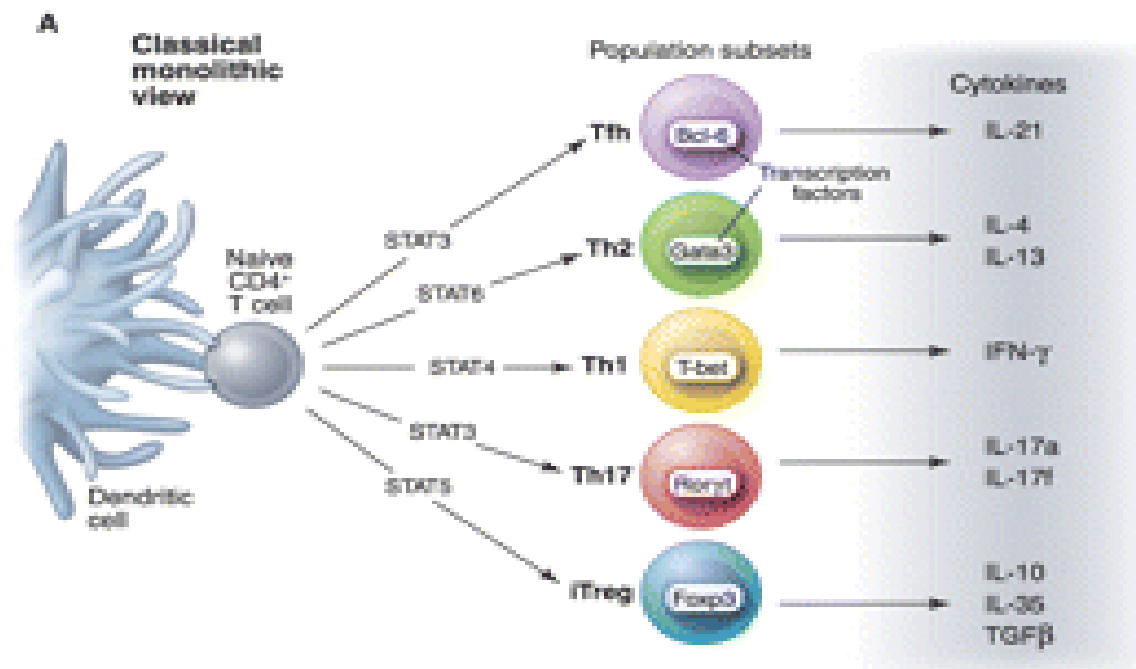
A

Classical monolithic view

Population subsets

Cytokines

Tfh

Bcl-6

IL-21

Transcription factors

STAT3

Th2

Gata3

IL-4
IL-13

Naive CD4⁺ T cell

STAT6

STAT4

Th1

T-bet

IFN-γ

STAT3

Th17

Rorγt

IL-17a
IL-17f

Dendritic cell

STAT5

iTreg

Foxp3

IL-10
IL-35
TGFβ